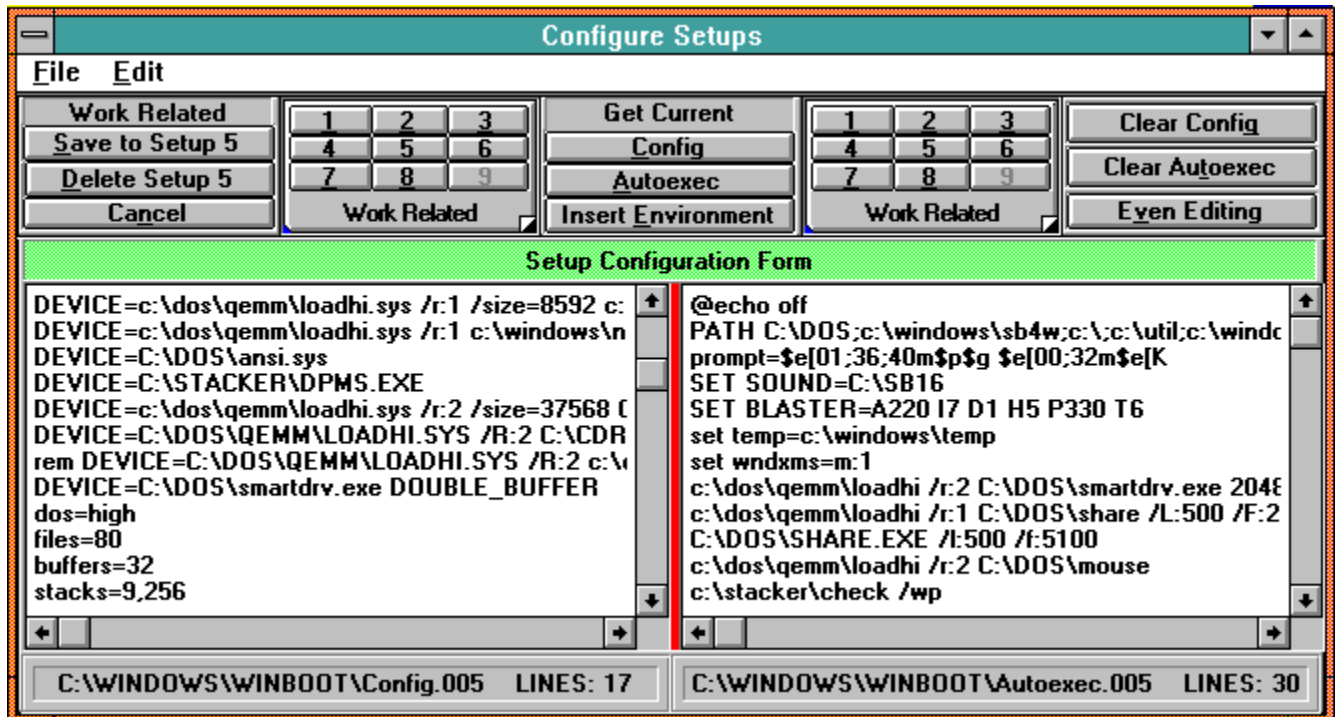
Configure Setups

File Edit

Work Related
Save to Setup 5
Delete Setup 5
Cancel

1 2 3
4 5 6
7 8 9
Work Related

Get Current
Config
Autoexec
Insert Environment

1 2 3
4 5 6
7 8 9
Work Related

Clear Config
Clear Autoexec
Even Editing

Setup Configuration Form

DEVICE=c:\dos\qemm\loadhi.sys /r:1 /size=8592 c:
DEVICE=c:\dos\qemm\loadhi.sys /r:1 c:\windows\n
DEVICE=C:\DOS\ansi.sys
DEVICE=C:\STACKER\DPMS.EXE
DEVICE=c:\dos\qemm\loadhi.sys /r:2 /size=37568 (
DEVICE=C:\DOS\QEMM\LOADHI.SYS /R:2 C:\CDR
rem DEVICE=C:\DOS\QEMM\LOADHI.SYS /R:2 c:\
DEVICE=C:\DOS\smartdrv.exe DOUBLE_BUFFER
dos=high
files=80
buffers=32
stacks=9,256

@echo off
PATH C:\DOS;c:\windows\sb4w;c:\;c:\util;c:\windo
prompt=$e[01;36;40m$p$g $e[00;32m$e[K
SET SOUND=C:\SB16
SET BLASTER=A220 I7 D1 H5 P330 T6
set temp=c:\windows\temp
set wndxms=m:1
c:\dos\qemm\loadhi /r:2 C:\DOS\smartdrv.exe 2048
c:\dos\qemm\loadhi /r:1 C:\DOS\share /L:500 /F:2
C:\DOS\SHARE.EXE /l:500 /f:5100
c:\dos\qemm\loadhi /r:2 C:\DOS\mouse
c:\stacker\check /wp

C:\WINDOWS\WINBOOT\Config.005 LINES: 17

C:\WINDOWS\WINBOOT\Autoexec.005 LINES: 30